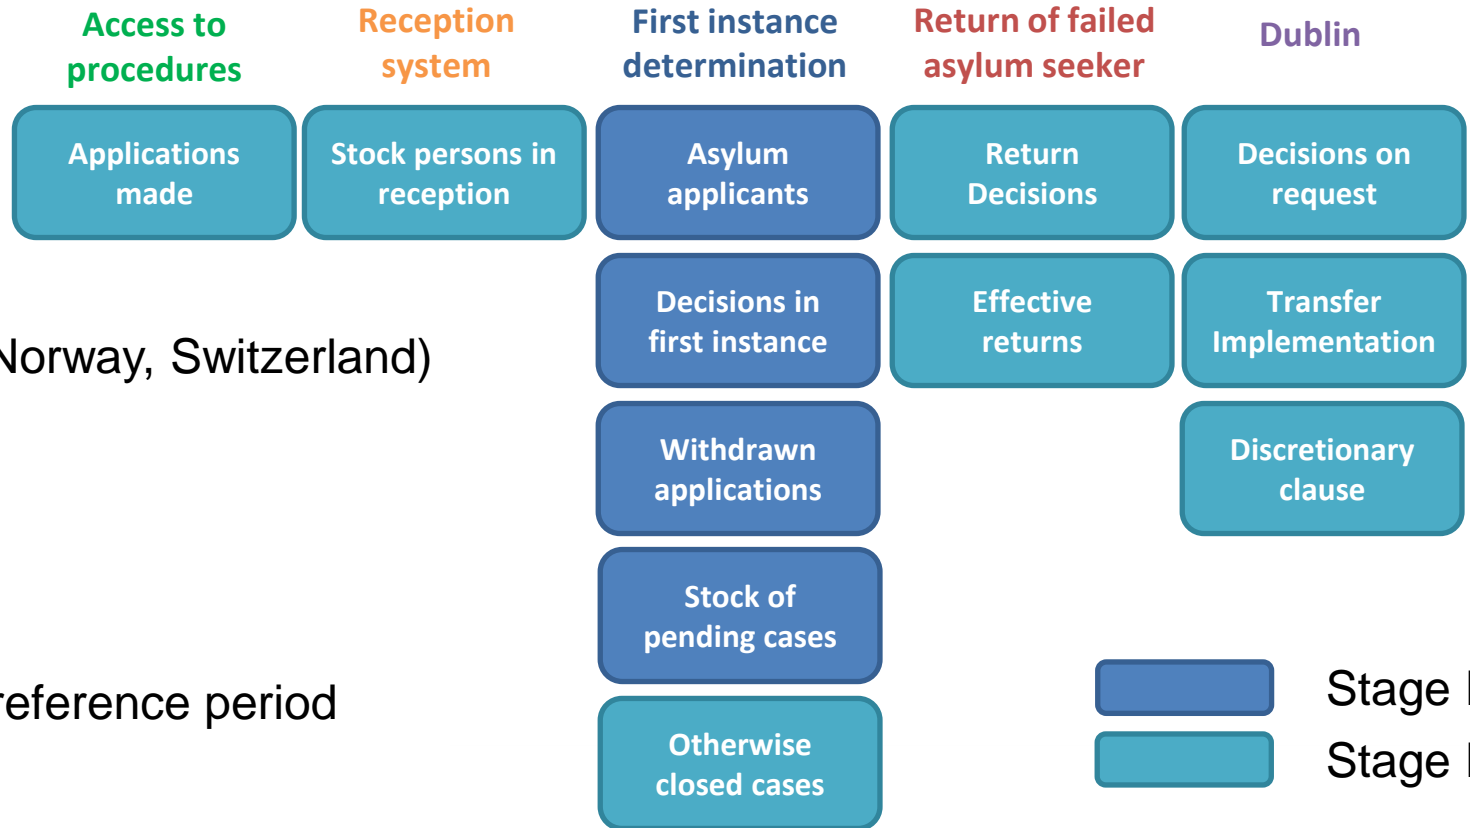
Access to procedures

Reception system

First instance determination

Return of failed asylum seeker

Dublin

Applications made

Stock persons in reception

Asylum applicants

Return Decisions

Decisions on request

Decisions in first instance

Effective returns

Transfer Implementation

Norway, Switzerland)

Withdrawn applications

Discretionary clause

Stock of pending cases

reference period

Otherwise closed cases

Stage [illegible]

Stage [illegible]